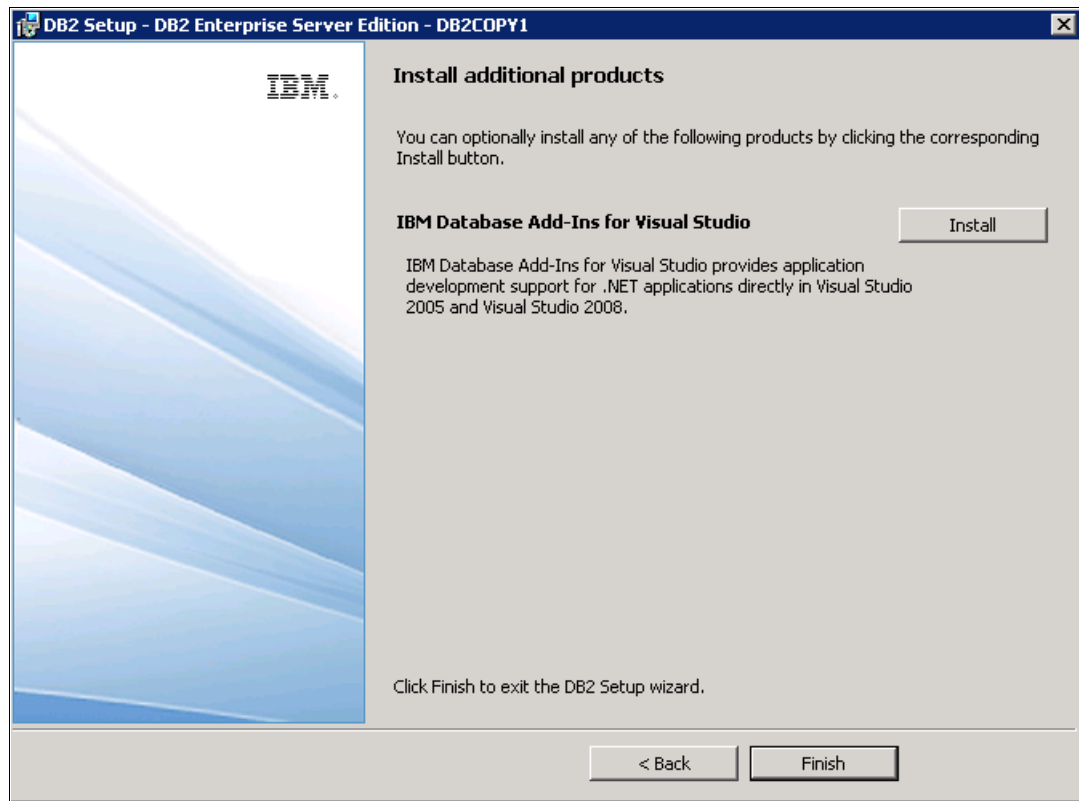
DB2 Setup - DB2 Enterprise Server Edition - DB2COPY1

IBM.

Install additional products

You can optionally install any of the following products by clicking the corresponding Install button.

IBM Database Add-Ins for Visual Studio

Install

IBM Database Add-Ins for Visual Studio provides application development support for .NET applications directly in Visual Studio 2005 and Visual Studio 2008.

Click Finish to exit the DB2 Setup wizard.

< Back

Finish